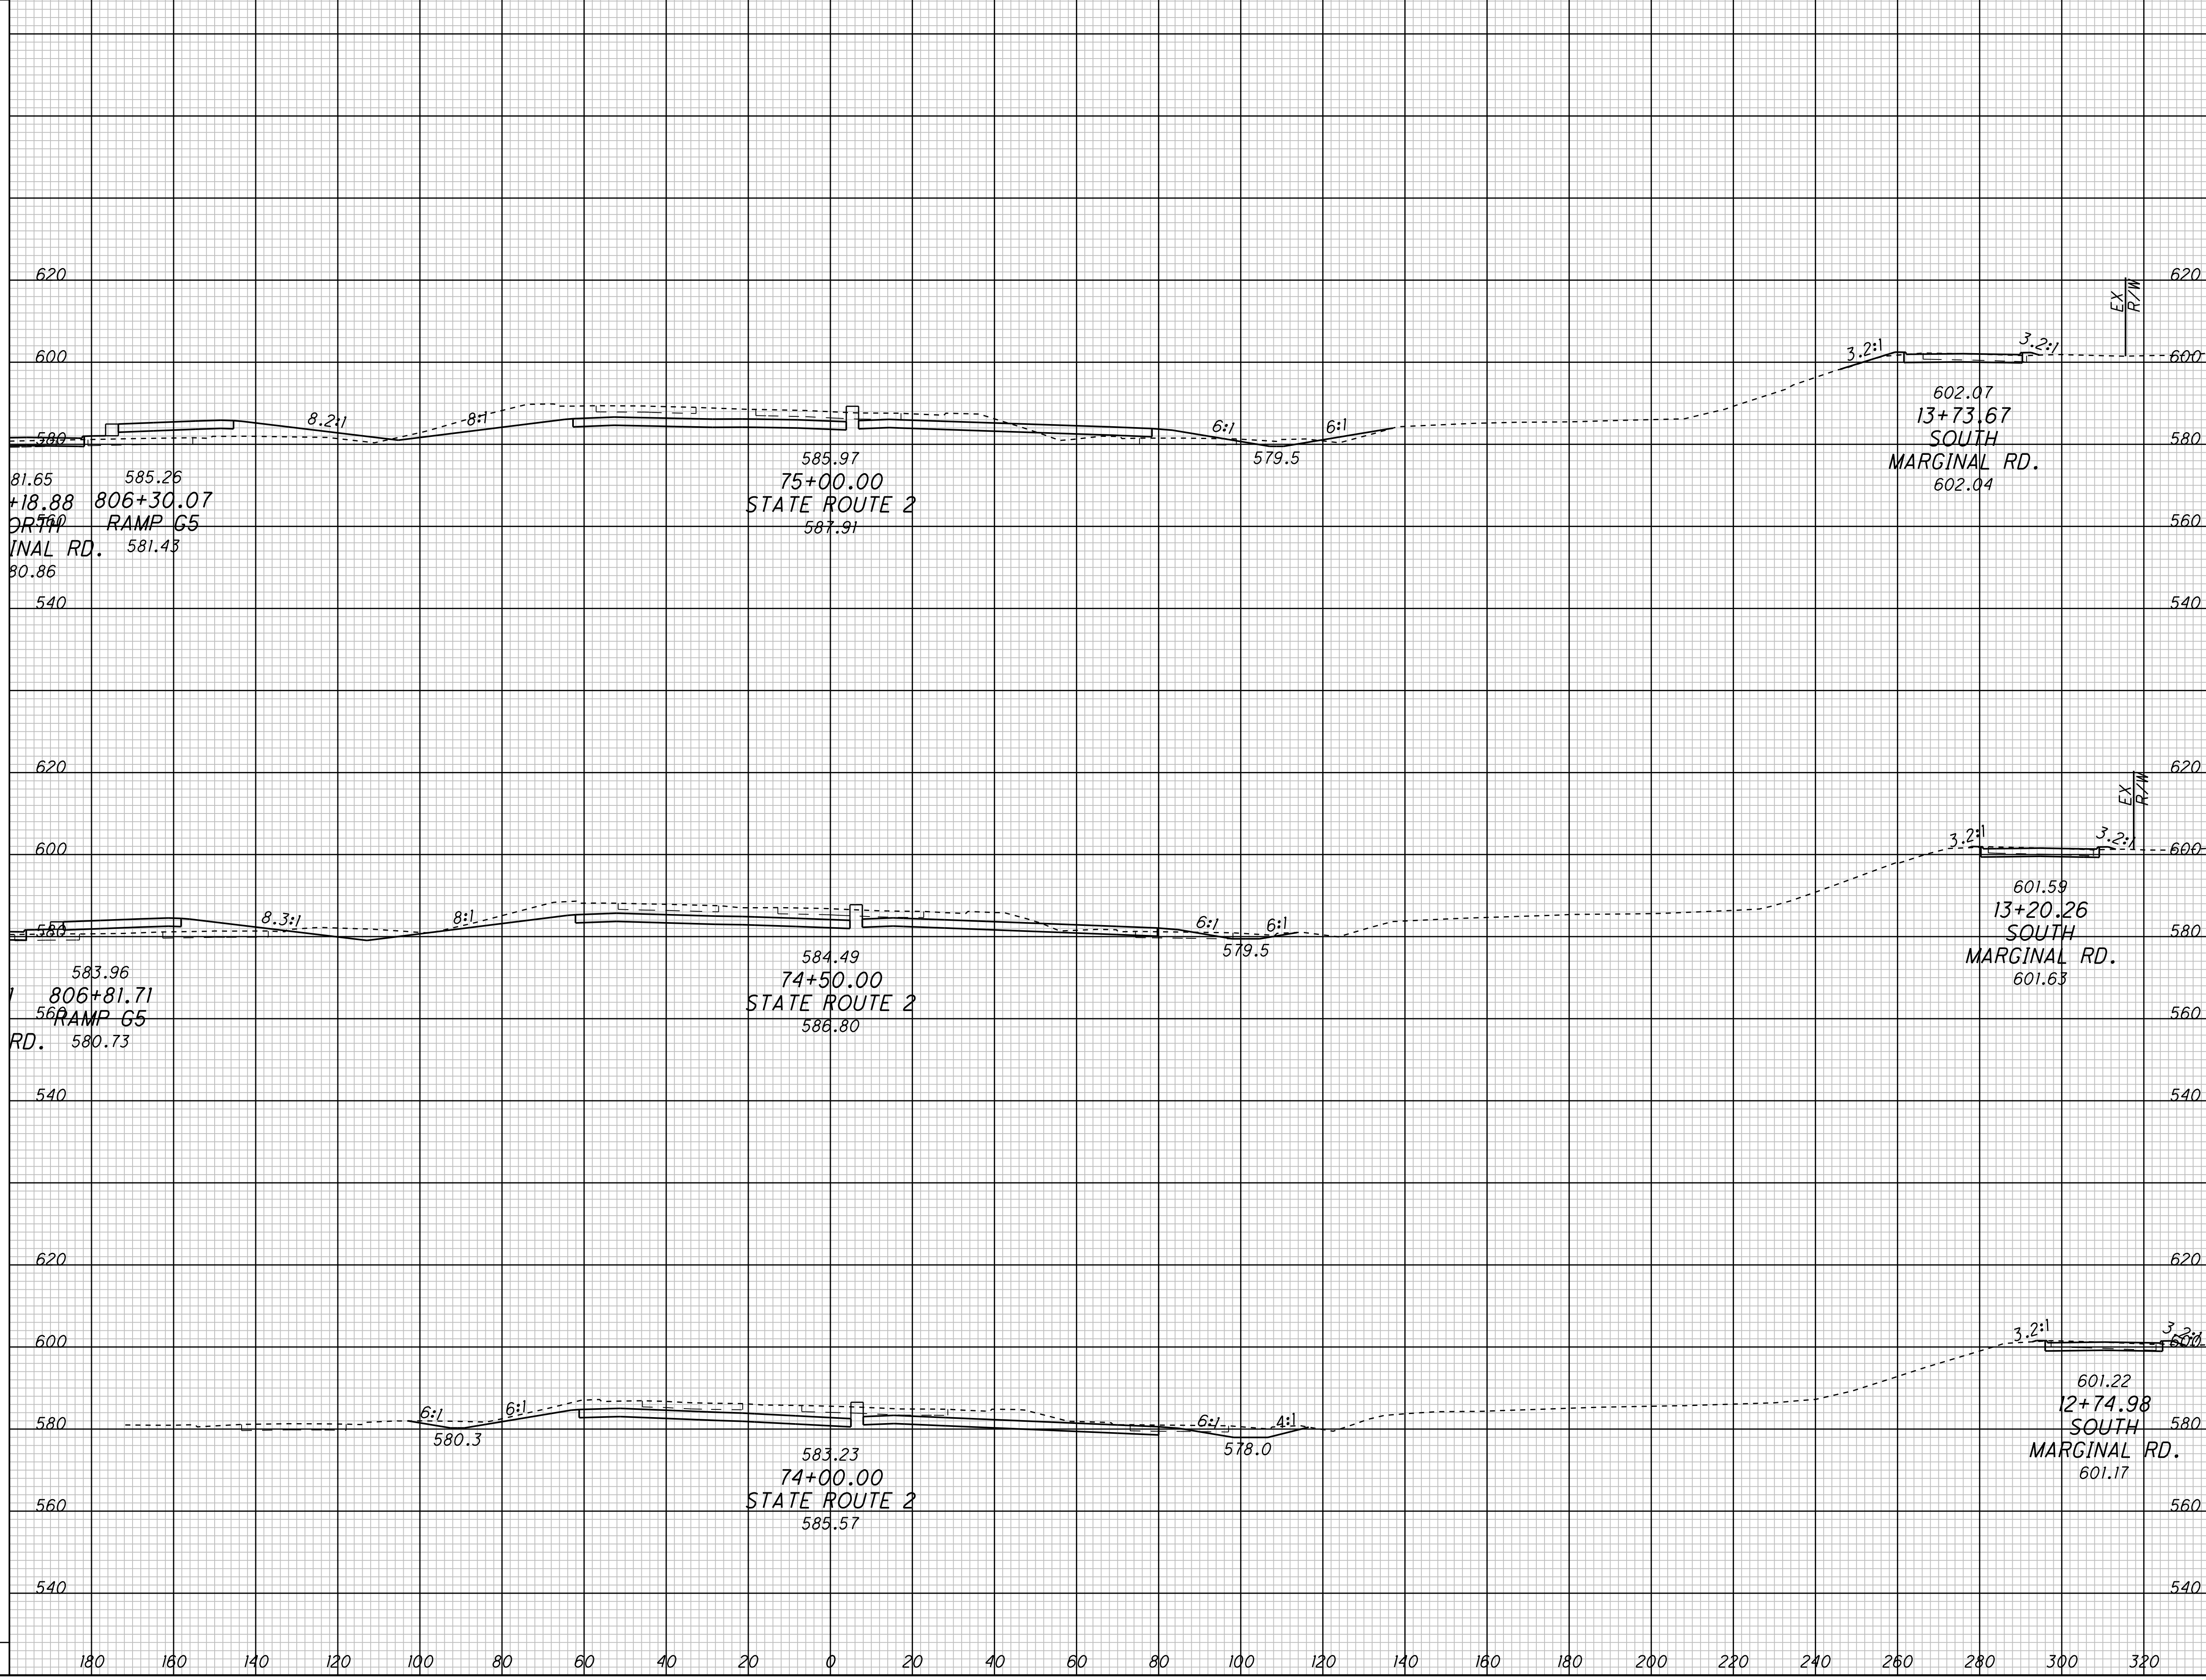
620
620
600
600
580
580
560
540
540

EX R/W
3.2:1
3.2:1
8.2:1
8:1
6:1
6:1
581.65
+18.88
ORTH
INAL RD.
580.86
585.26
806+30.07
RAMP G5
581.43
585.97
75+00.00
STATE ROUTE 2
587.91
579.5
602.07
13+73.67
SOUTH
MARGINAL RD.
602.04

620
620
600
600
580
580
560
560
540
540

EX R/W
3.2:1
3.2:1
8.3:1
8:1
6:1
6:1
583.96
806+81.71
RAMP G5
RD.
580.73
584.49
74+50.00
STATE ROUTE 2
586.80
579.5
601.59
13+20.26
SOUTH
MARGINAL RD.
601.63

620
620
600
600
580
580
560
560
540
540

3.2:1
3.2:1
6:1
6:1
580.3
6:1
4:1
583.23
74+00.00
STATE ROUTE 2
585.57
578.0
601.22
12+74.98
SOUTH
MARGINAL RD.
601.17

180 160 140 120 100 80 60 40 20 0 20 40 60 80 100 120 140 160 180 200 220 240 260 280 300 320